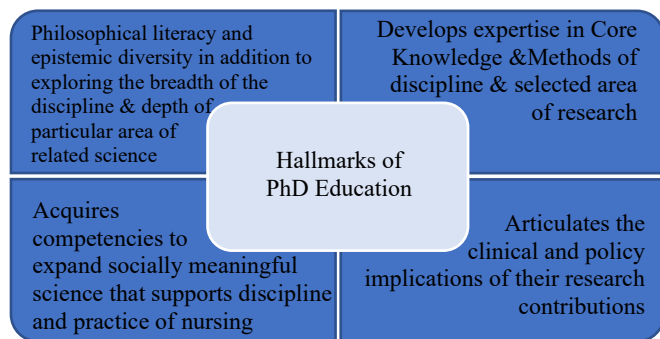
Philosophical literacy and epistemic diversity in addition to exploring the breadth of the discipline & depth of particular area of related science

Develops expertise in Core Knowledge &Methods of discipline & selected area of research

Hallmarks of PhD Education

Acquires competencies to expand socially meaningful science that supports discipline and practice of nursing

Articulates the clinical and policy implications of their research contributions